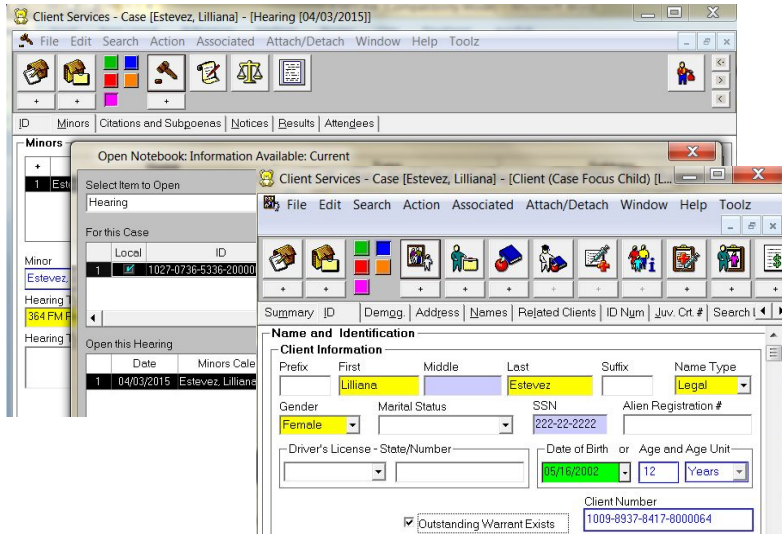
Client Services - Case [Estevez, Lilliana] - [Hearing [04/03/2015]]

File Edit Search Action Associated Attach/Detach Window Help Toolz

ID | Minors | Citations and Subpoenas | Notices | Results | Attendees

Minors

1 Est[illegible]

Minor
Estevez,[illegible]

Hearing T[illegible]
364 FM F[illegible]

Hearing T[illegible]

Open Notebook: Information Available: Current

Select Item to Open
Hearing

For this Case

| | Local | ID |
|---|---|---|
| 1 | | 1027-0736-5336-20000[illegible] |

Open this Hearing

| | Date | Minors Cale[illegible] |
|---|---|---|
| 1 | 04/03/2015 | Estevez, Lilliana |

Client Services - Case [Estevez, Lilliana] - [Client (Case Focus Child) [L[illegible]

File Edit Search Action Associated Attach/Detach Window Help Toolz

Summary | ID | Demog. | Address | Names | Related Clients | ID Num | Juv. Crt. # | Search I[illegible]

Name and Identification

Client Information

Prefix | First | Middle | Last | Suffix | Name Type

Lilliana | Estevez | Legal

Gender | Marital Status | SSN | Alien Registration #

Female | 222-22-2222

Driver's License - State/Number | Date of Birth or Age and Age Unit

05/16/2002 | 12 | Years

Client Number
1009-8937-8417-8000064

Outstanding Warrant Exists